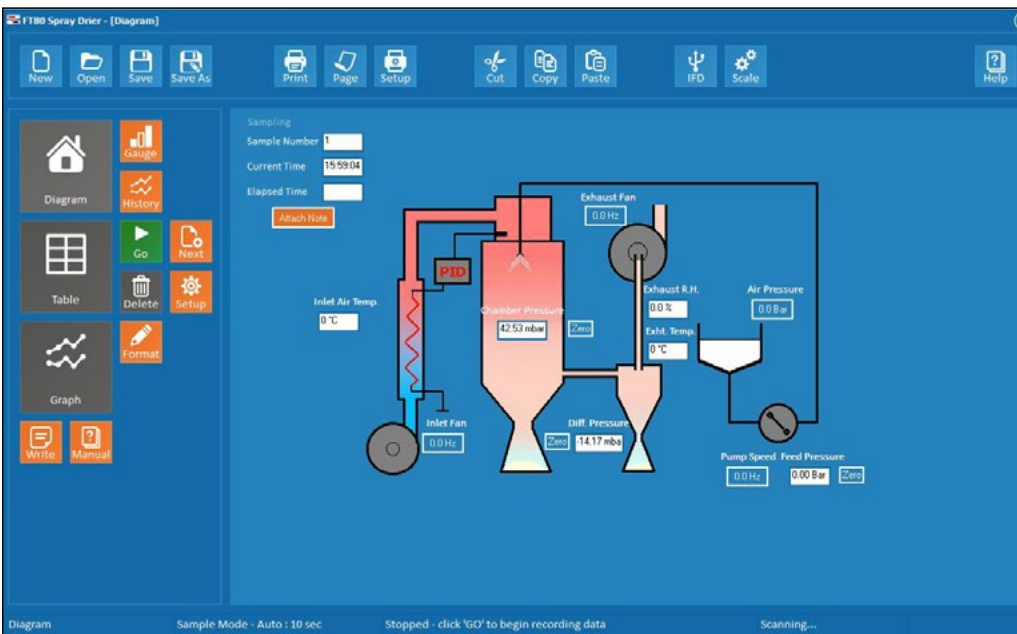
FT80 Spray Drier - [Diagram]

New Open Save Save As Print Page Setup Cut Copy Paste IFD Scale Help

Diagram
Gauge
History
Table
Go
Next
Delete
Setup
Graph
Format
Write
Manual

Sampling
Sample Number 1
Current Time 15:59:04
Elapsed Time
Attach Note

Exhaust Fan
0.0 Hz
PID
Inlet Air Temp.
0 °C
Chamber Pressure
42.53 mbar
Zero
Exhaust R.H.
0.0 %
Exht. Temp.
0 °C
Air Pressure
0.0 Bar
Inlet Fan
0.0 Hz
Zero
Diff. Pressure
-14.17 mba
Pump Speed
0.0 Hz
Feed Pressure
0.00 Bar
Zero

Diagram Sample Mode - Auto : 10 sec Stopped - click 'GO' to begin recording data Scanning...